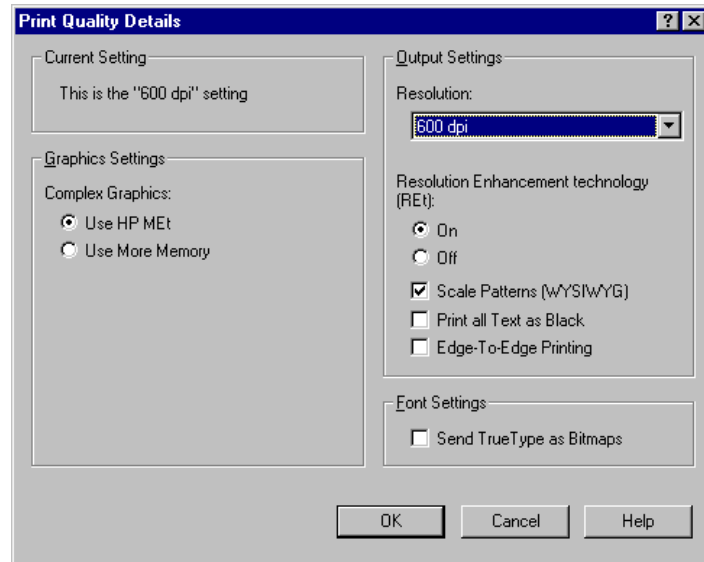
Print Quality Details

?

Current Setting

This is the "600 dpi" setting

Graphics Settings

Complex Graphics:

Use HP MEt

Use More Memory

Output Settings

Resolution:

600 dpi

Resolution Enhancement technology (REt):

On

Off

Scale Patterns (WYSIWYG)

Print all Text as Black

Edge-To-Edge Printing

Font Settings

Send TrueType as Bitmaps

OK

Cancel

Help